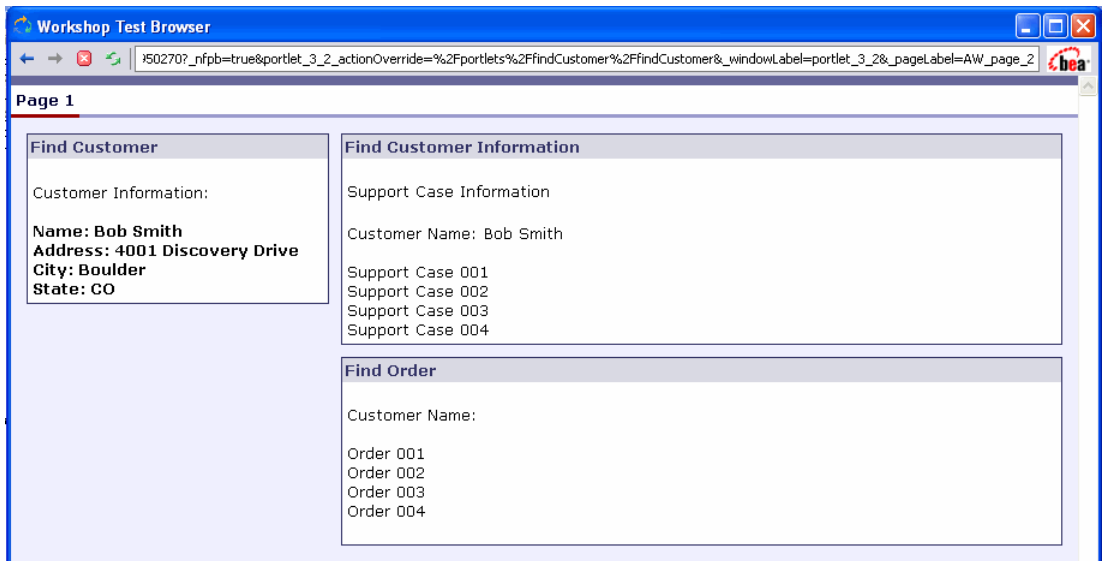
Workshop Test Browser

)50270?_nfpb=true&portlet_3_2_actionOverride=%2Fportlets%2FfindCustomer%2FfindCustomer&_windowLabel=portlet_3_2&_pageLabel=AW_page_2

bea

Page 1

Find Customer

Customer Information:

Name: Bob Smith
Address: 4001 Discovery Drive
City: Boulder
State: CO

Find Customer Information

Support Case Information

Customer Name: Bob Smith

Support Case 001
Support Case 002
Support Case 003
Support Case 004

Find Order

Customer Name:

Order 001
Order 002
Order 003
Order 004